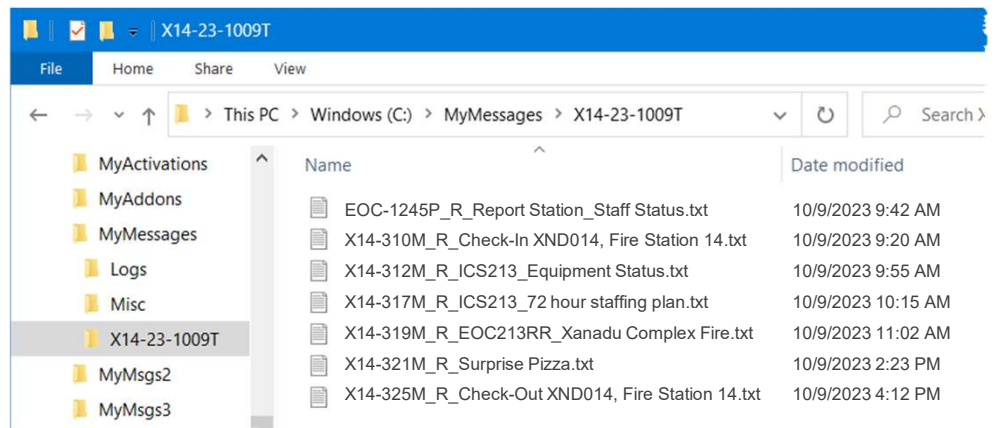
X14-23-1009T

File Home Share View

This PC > Windows (C:) > MyMessages > X14-23-1009T

Search X

MyActivations
MyAddons
MyMessages
Logs
Misc
X14-23-1009T
MyMsgs2
MyMsgs3

| Name | Date modified |
|---|---|
| EOC-1245P_R_Report Station_Staff Status.txt | 10/9/2023 9:42 AM |
| X14-310M_R_Check-In XND014, Fire Station 14.txt | 10/9/2023 9:20 AM |
| X14-312M_R_ICS213_Equipment Status.txt | 10/9/2023 9:55 AM |
| X14-317M_R_ICS213_72 hour staffing plan.txt | 10/9/2023 10:15 AM |
| X14-319M_R_EOC213RR_Xanadu Complex Fire.txt | 10/9/2023 11:02 AM |
| X14-321M_R_Surprise Pizza.txt | 10/9/2023 2:23 PM |
| X14-325M_R_Check-Out XND014, Fire Station 14.txt | 10/9/2023 4:12 PM |